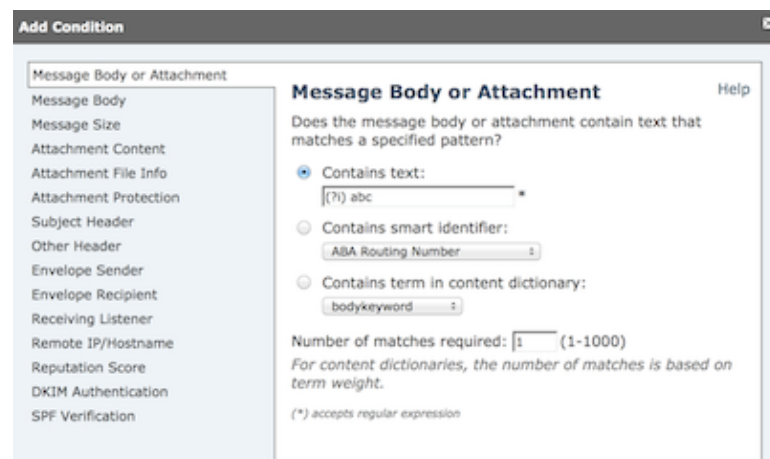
Add Condition

Message Body or Attachment
Message Body
Message Size
Attachment Content
Attachment File Info
Attachment Protection
Subject Header
Other Header
Envelope Sender
Envelope Recipient
Receiving Listener
Remote IP/Hostname
Reputation Score
DKIM Authentication
SPF Verification

Message Body or Attachment

Help

Does the message body or attachment contain text that matches a specified pattern?

Contains text:
(?i) abc *

Contains smart identifier:
ABA Routing Number

Contains term in content dictionary:
bodykeyword

Number of matches required: 1 (1-1000)

For content dictionaries, the number of matches is based on term weight.

(*) accepts regular expression